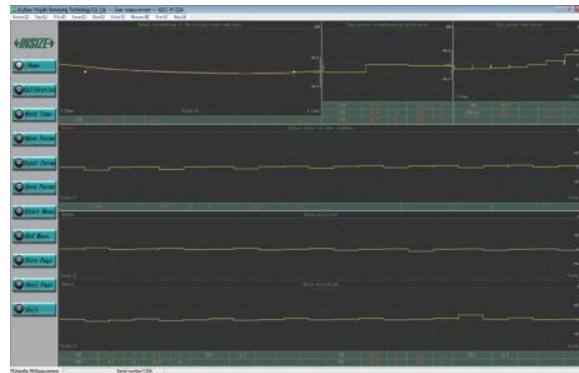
Suzhou Huijie Sensing Technology Co. Ltd — Saw measurement — SECL-M-104

INSIZE

Home

Calibration

Work Item

Data Format

Data Format

Save Format

Start Meas

End Meas

Back Page

Next Page

Exit

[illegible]

Serial number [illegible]